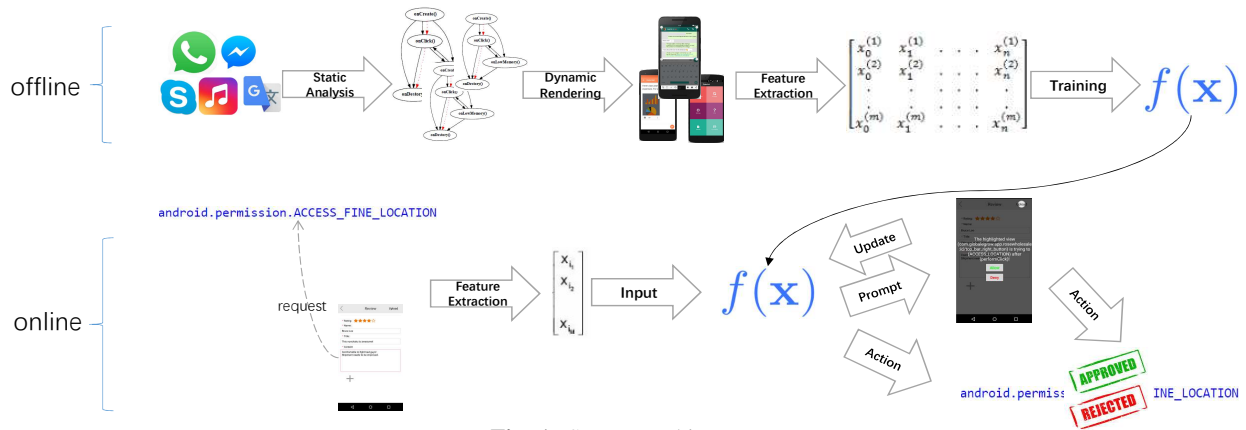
offline

online

Static Analysis

onCreate()
onClick()
onDestroy()
onLowMemory()
onCreate()
onClick()
onLowMemory()
onDestroy()

Dynamic Rendering

Feature Extraction

$\begin{bmatrix} x_0^{(1)} & x_1^{(1)} & \cdots & x_n^{(1)} \\ x_0^{(2)} & x_1^{(2)} & \cdots & x_n^{(2)} \\ \vdots & \vdots & & \vdots \\ x_0^{(m)} & x_1^{(m)} & \cdots & x_n^{(m)} \end{bmatrix}$

Training

$f(\mathbf{x})$

android.permission.ACCESS_FINE_LOCATION

request

Review

Upload

Feature Extraction

$\begin{bmatrix} x_{i_1} \\ x_{i_2} \\ \vdots \\ x_{i_M} \end{bmatrix}$

Input

$f(\mathbf{x})$

Update

Prompt

Action

Action

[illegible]

The highlighted view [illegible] is trying to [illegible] ACCESS_LOCATION after performClick()

Allow

Deny

android.permiss

INE_LOCATION

APPROVED

REJECTED

Fig. 1: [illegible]